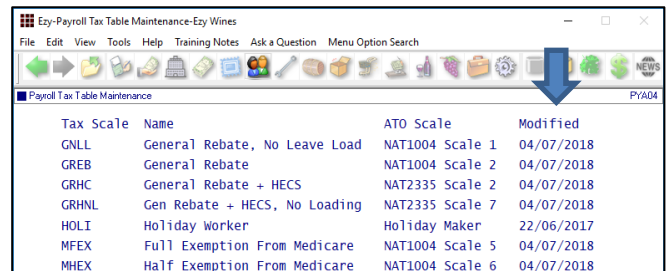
Ezy-Payroll Tax Table Maintenance-Ezy Wines

File Edit View Tools Help Training Notes Ask a Question Menu Option Search

NEWS

Payroll Tax Table Maintenance PYA04

| Tax Scale | Name | ATO Scale | Modified |
|---|---|---|---|
| GNLL | General Rebate, No Leave Load | NAT1004 Scale 1 | 04/07/2018 |
| GREB | General Rebate | NAT1004 Scale 2 | 04/07/2018 |
| GRHC | General Rebate + HECS | NAT2335 Scale 2 | 04/07/2018 |
| GRHNL | Gen Rebate + HECS, No Loading | NAT2335 Scale 7 | 04/07/2018 |
| HOLI | Holiday Worker | Holiday Maker | 22/06/2017 |
| MFEX | Full Exemption From Medicare | NAT1004 Scale 5 | 04/07/2018 |
| MHEX | Half Exemption From Medicare | NAT1004 Scale 6 | 04/07/2018 |